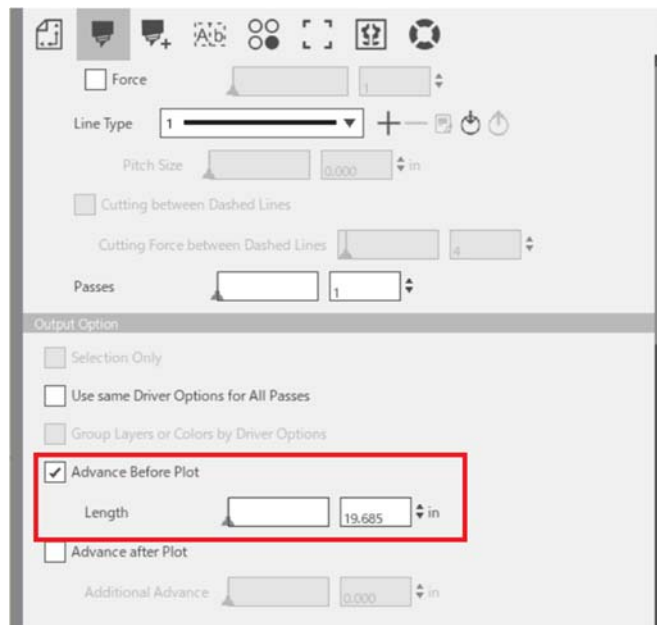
Ab

Force
1

Line Type 1

Pitch Size 0.000 in

Cutting between Dashed Lines

Cutting Force between Dashed Lines 4

Passes 1

Output Option

Selection Only

Use same Driver Options for All Passes

Group Layers or Colors by Driver Options

Advance Before Plot

Length 19.685 in

Advance after Plot

Additional Advance 0.000 in